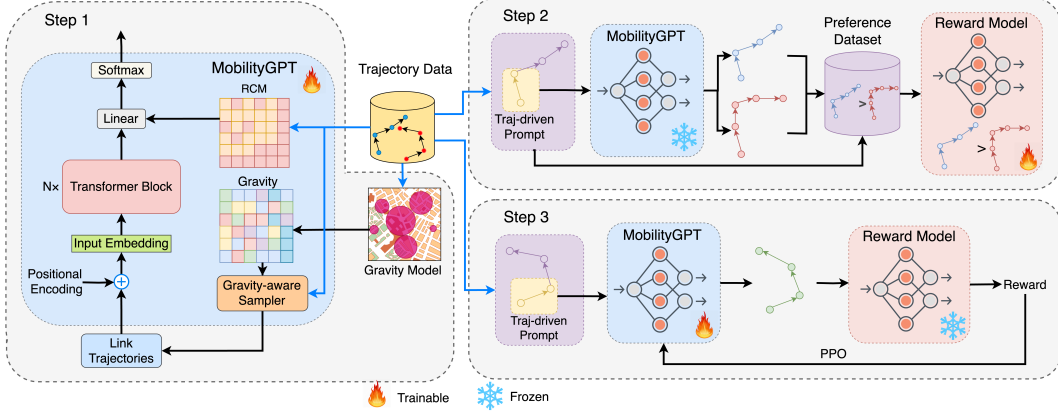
Step 1

Softmax

MobilityGPT

RCM

Linear

N×

Transformer Block

Gravity

Input Embedding

Positional Encoding

Gravity-aware Sampler

Link Trajectories

Trajectory Data

Gravity Model

Step 2

Traj-driven Prompt

MobilityGPT

Preference Dataset

>

Reward Model

>

Step 3

Traj-driven Prompt

MobilityGPT

Reward Model

Reward

PPO

Trainable

Frozen